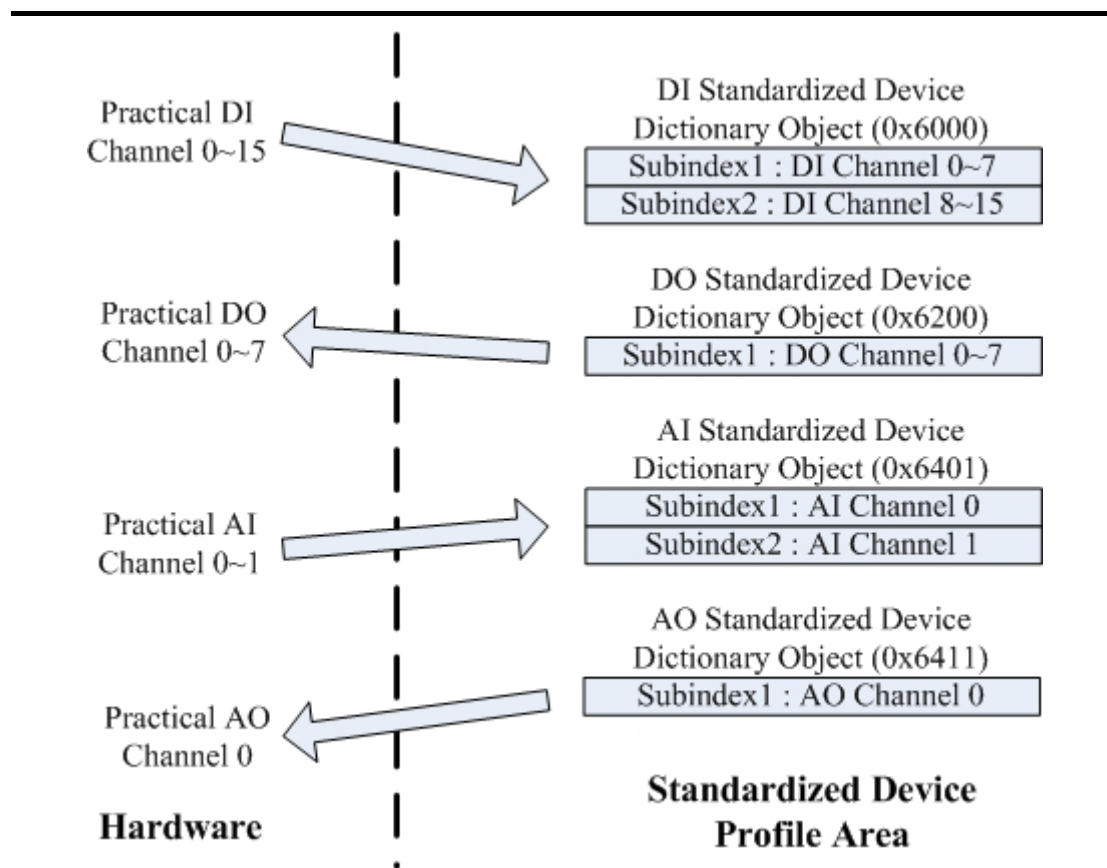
Practical DI Channel 0~15

DI Standardized Device Dictionary Object (0x6000)

Subindex1 : DI Channel 0~7

Subindex2 : DI Channel 8~15

Practical DO Channel 0~7

DO Standardized Device Dictionary Object (0x6200)

Subindex1 : DO Channel 0~7

AI Standardized Device Dictionary Object (0x6401)

Subindex1 : AI Channel 0

Subindex2 : AI Channel 1

Practical AI Channel 0~1

AO Standardized Device Dictionary Object (0x6411)

Subindex1 : AO Channel 0

Practical AO Channel 0

Hardware

Standardized Device Profile Area